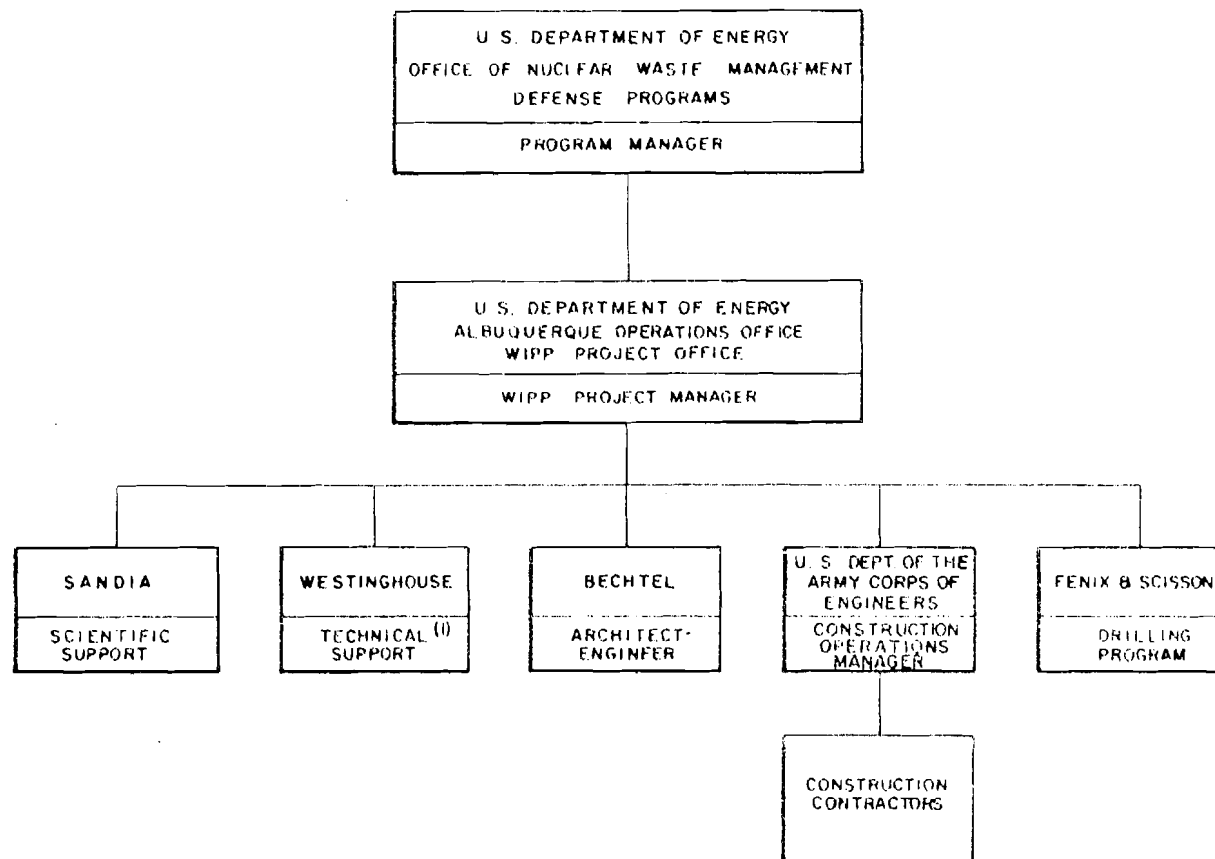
U.S. DEPARTMENT OF ENERGY
OFFICE OF NUCLEAR WASTE MANAGEMENT
DEFENSE PROGRAMS

PROGRAM MANAGER

U.S. DEPARTMENT OF ENERGY
ALBUQUERQUE OPERATIONS OFFICE
WIPP PROJECT OFFICE

WIPP PROJECT MANAGER

SANDIA

SCIENTIFIC SUPPORT

WESTINGHOUSE

TECHNICAL $^{(1)}$ SUPPORT

BECHTEL

ARCHITECT-ENGINEER

U.S. DEPT OF THE ARMY CORPS OF ENGINEERS

CONSTRUCTION OPERATIONS MANAGER

FENIX & SCISSON

DRILLING PROGRAM

CONSTRUCTION CONTRACTORS